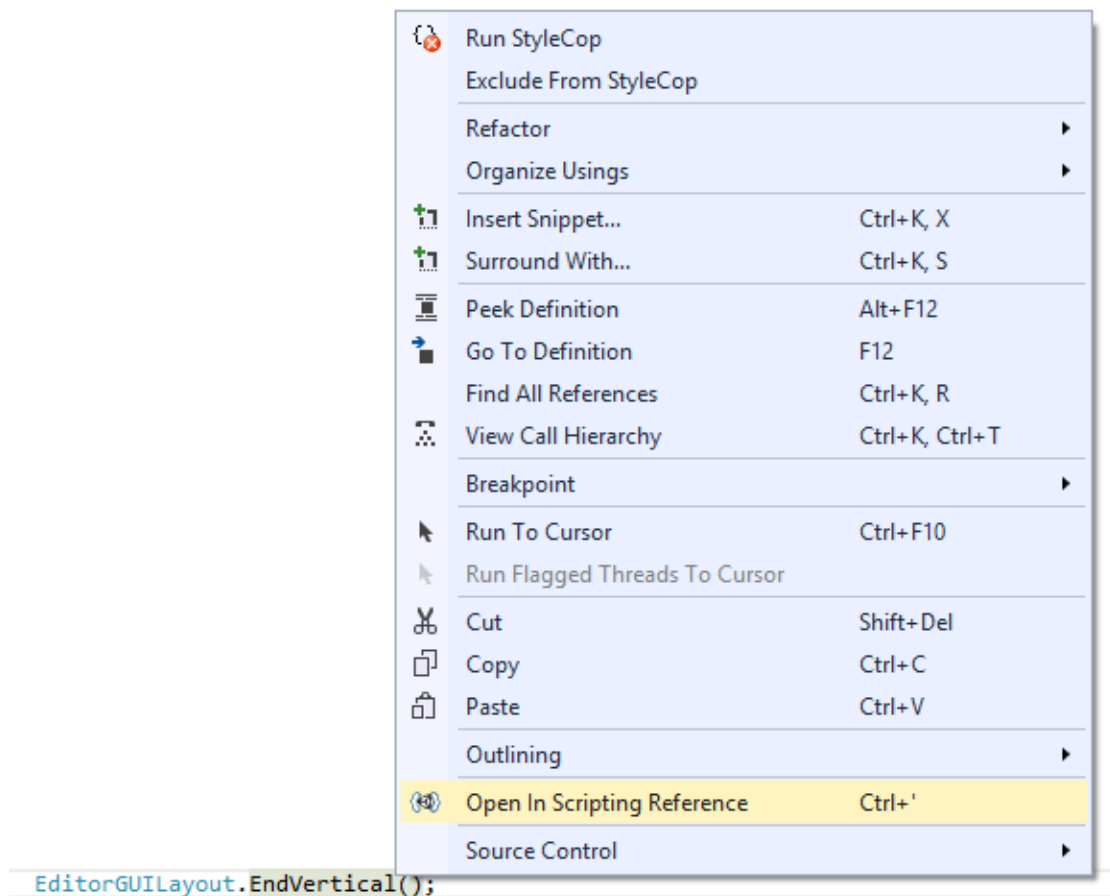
Run StyleCop
Exclude From StyleCop

Refactor
Organize Usings

Insert Snippet... Ctrl+K, X
Surround With... Ctrl+K, S

Peek Definition Alt+F12
Go To Definition F12
Find All References Ctrl+K, R
View Call Hierarchy Ctrl+K, Ctrl+T

Breakpoint

Run To Cursor Ctrl+F10
Run Flagged Threads To Cursor

Cut Shift+Del
Copy Ctrl+C
Paste Ctrl+V

Outlining

Open In Scripting Reference Ctrl+'

Source Control

EditorGUILayout.EndVertical();